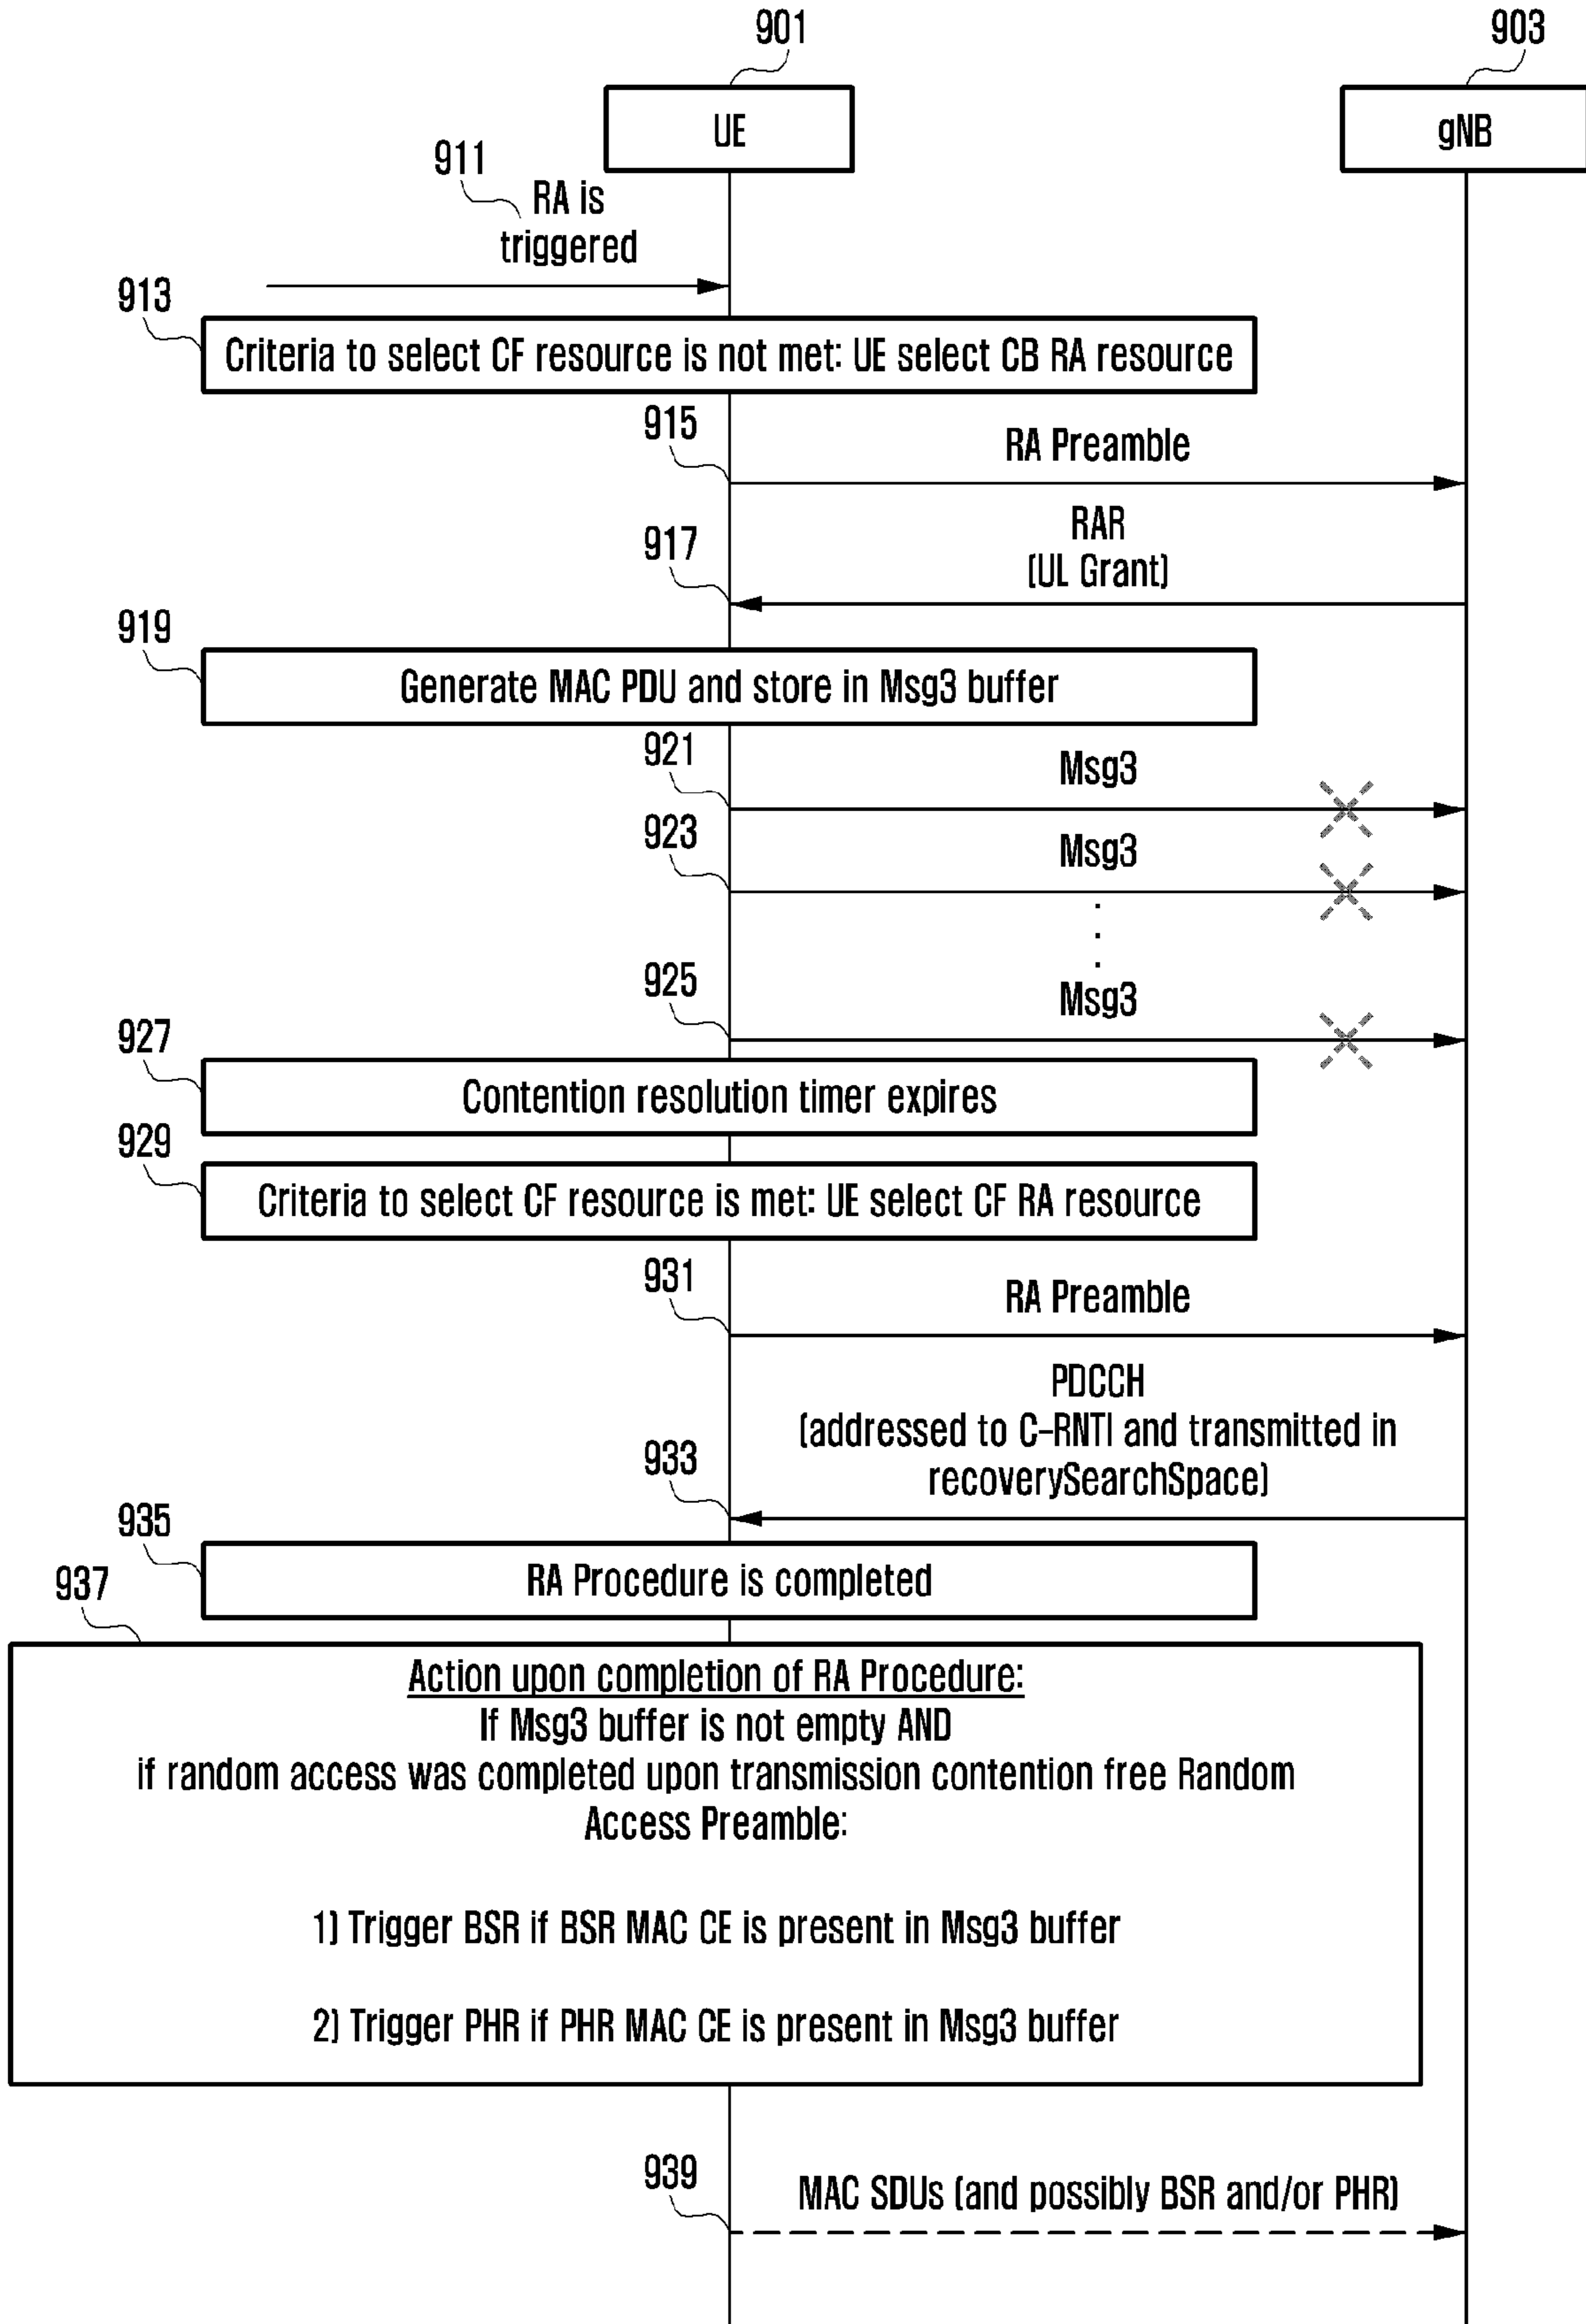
901

903

UE

gNB

911

RA is triggered

913

Criteria to select CF resource is not met: UE select CB RA resource

915

RA Preamble

917

RAR
(UL Grant)

919

Generate MAC PDU and store in Msg3 buffer

921

Msg3

923

Msg3

925

Msg3

927

Contention resolution timer expires

929

Criteria to select CF resource is met: UE select CF RA resource

931

RA Preamble

PDCCH
(addressed to C-RNTI and transmitted in recoverySearchSpace)

933

935

RA Procedure is completed

937

Action upon completion of RA Procedure:
If Msg3 buffer is not empty AND
if random access was completed upon transmission contention free Random Access Preamble:

1) Trigger BSR if BSR MAC CE is present in Msg3 buffer

2) Trigger PHR if PHR MAC CE is present in Msg3 buffer

939

MAC SDUs (and possibly BSR and/or PHR)